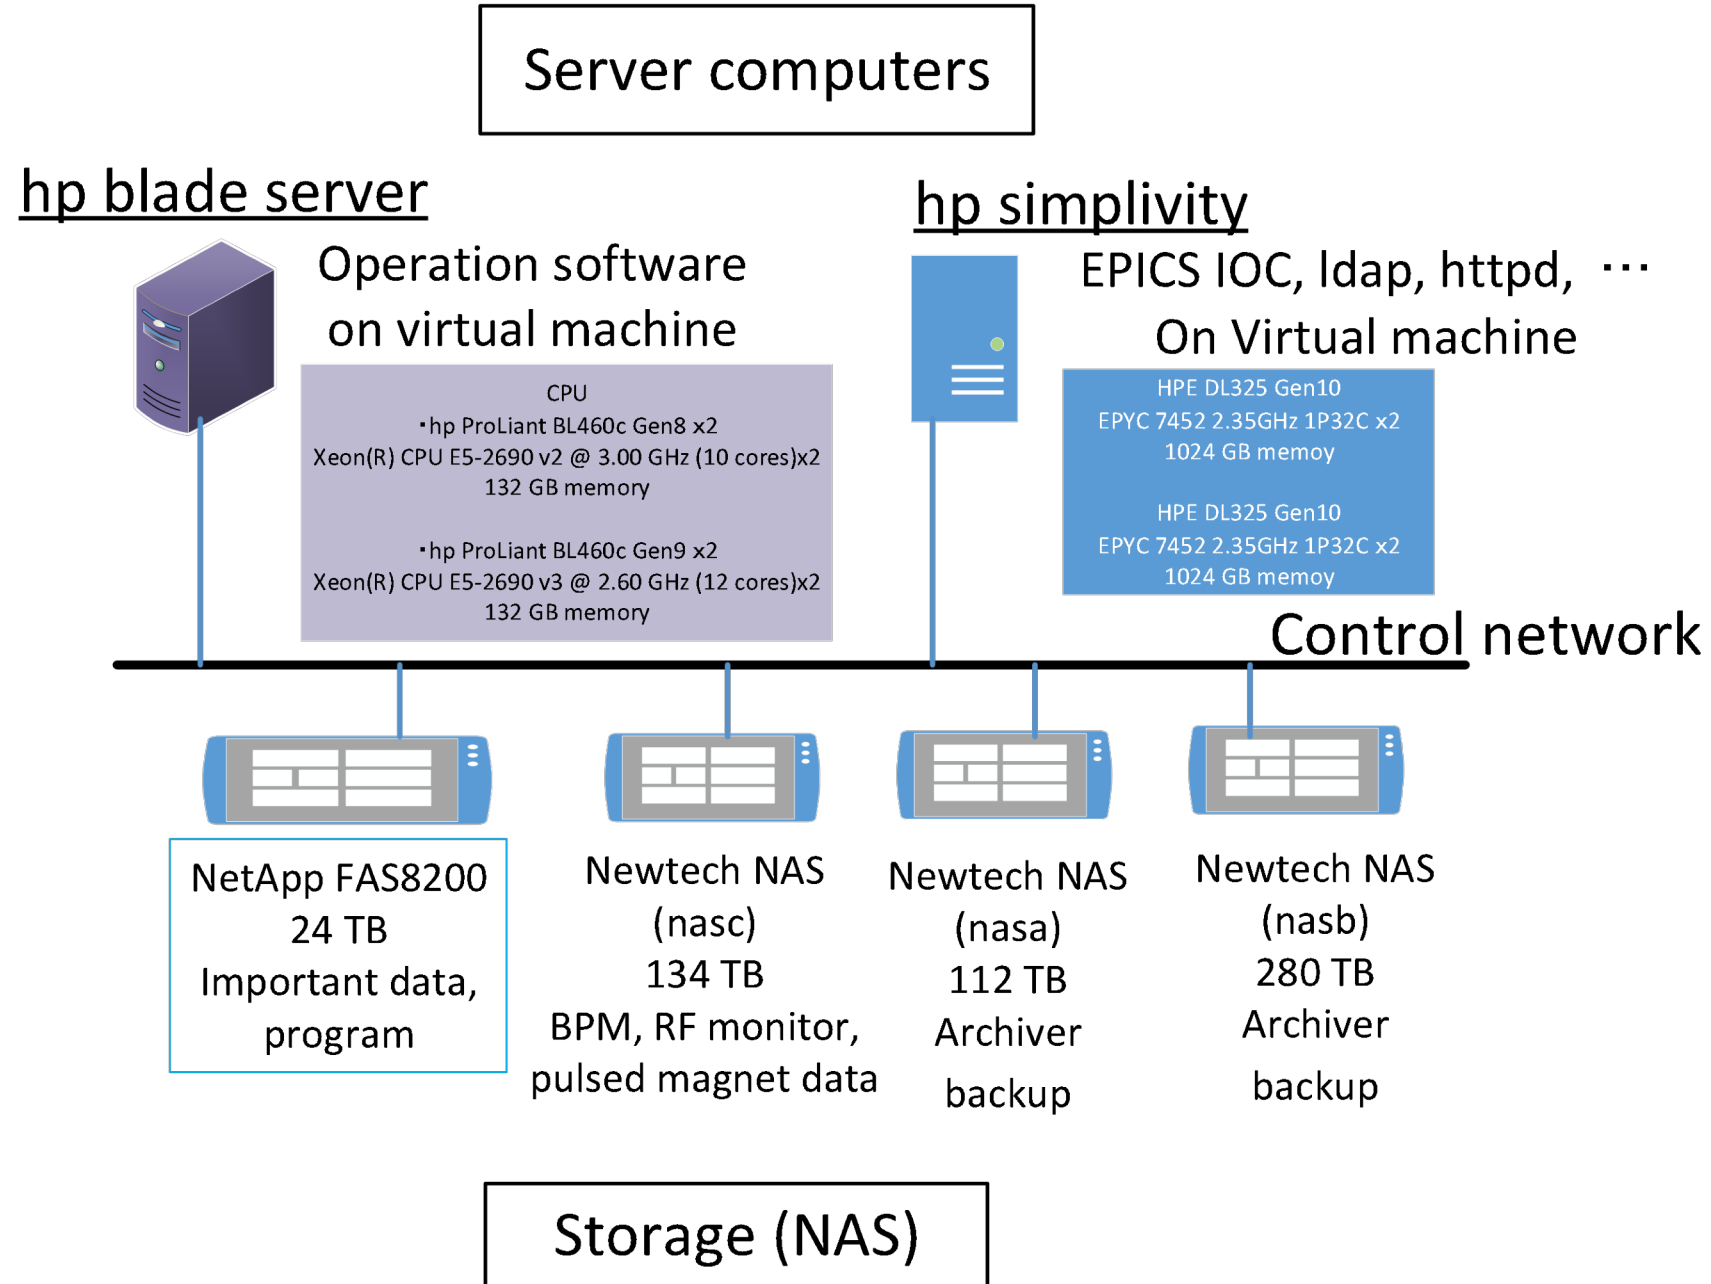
Server computers

hp blade server

Operation software on virtual machine

CPU
・hp ProLiant BL460c Gen8 x2
Xeon(R) CPU E5-2690 v2 @ 3.00 GHz (10 cores)x2
132 GB memory

・hp ProLiant BL460c Gen9 x2
Xeon(R) CPU E5-2690 v3 @ 2.60 GHz (12 cores)x2
132 GB memory

hp simplivity

EPICS IOC, ldap, httpd, ・・・
On Virtual machine

HPE DL325 Gen10
EPYC 7452 2.35GHz 1P32C x2
1024 GB memoy

HPE DL325 Gen10
EPYC 7452 2.35GHz 1P32C x2
1024 GB memoy

Control network

NetApp FAS8200
24 TB
Important data, program

Newtech NAS
(nasc)
134 TB
BPM, RF monitor, pulsed magnet data

Newtech NAS
(nasa)
112 TB
Archiver
backup

Newtech NAS
(nasb)
280 TB
Archiver
backup

Storage (NAS)